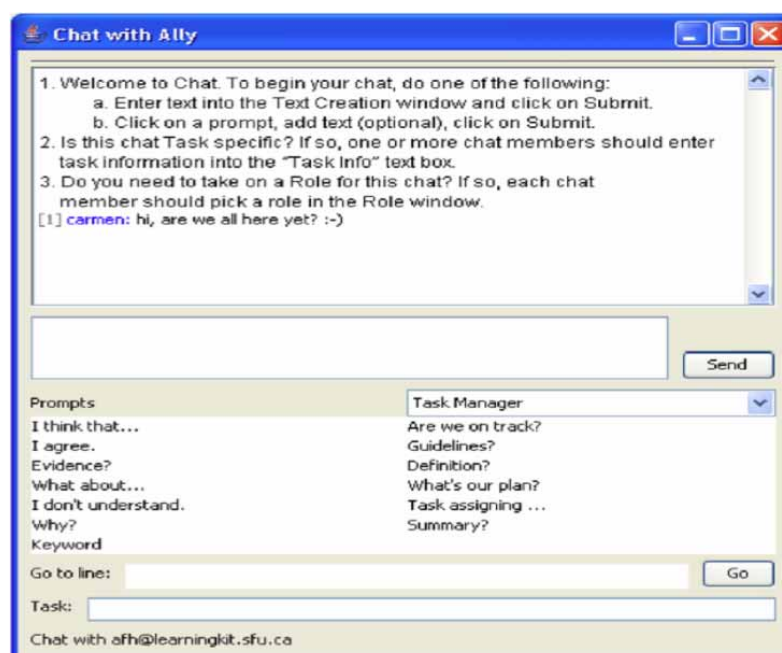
Chat with Ally

1. Welcome to Chat. To begin your chat, do one of the following:
a. Enter text into the Text Creation window and click on Submit.
b. Click on a prompt, add text (optional), click on Submit.
2. Is this chat Task specific? If so, one or more chat members should enter task information into the "Task Info" text box.
3. Do you need to take on a Role for this chat? If so, each chat member should pick a role in the Role window.
[1] carmen: hi, are we all here yet? :-)

Send

Prompts
Task Manager

I think that...
I agree.
Evidence?
What about...
I don't understand.
Why?
Keyword

Are we on track?
Guidelines?
Definition?
What's our plan?
Task assigning ...
Summary?

Go to line:
Go
Task:

Chat with afh@learningkit.sfu.ca